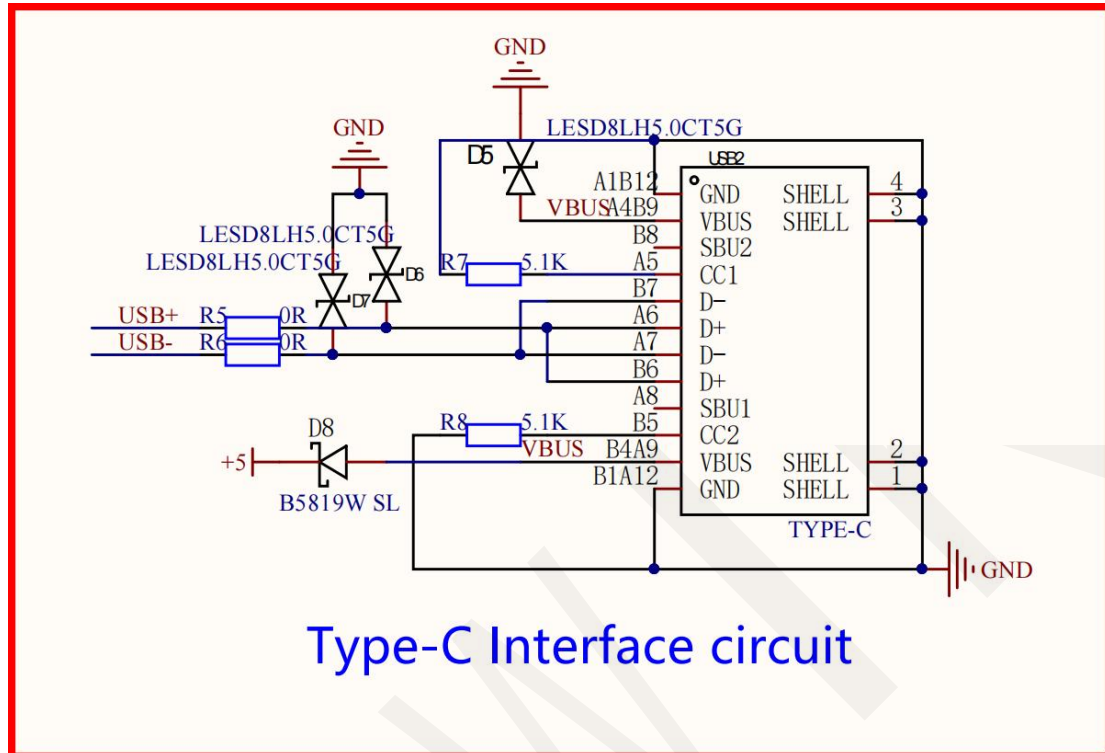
GND

LESD8LH5.0CT5G

D5

GND

USB2

A1B12 GND SHELL 4

VBUS A4B9 VBUS SHELL 3

B8 SBU2

LESD8LH5.0CT5G

LESD8LH5.0CT5G

R7 5.1K A5 CC1

D6

D7

B7 D−

USB+ R5 0R A6 D+

USB- R6 0R A7 D−

B6 D+

A8 SBU1

D8

R8 5.1K B5 CC2

+5

VBUS B4A9 VBUS SHELL 2

B1A12 GND SHELL 1

B5819W SL

TYPE-C

GND

Type-C Interface circuit